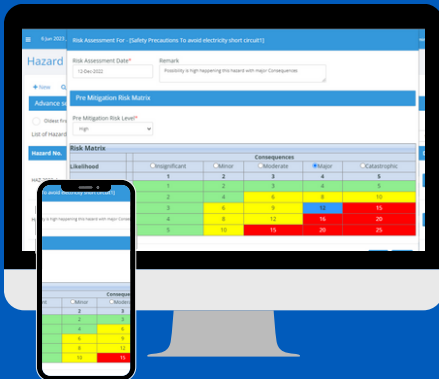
6 Jun 2023

Hazard

+ New

Advance se

Oldest Fir

List of Hazard

Hazard No.

HAZ-0000

Risk Assessment For - (Safety Precautions To avoid electricity short circuit!!)

Risk Assessment Date*

12-Dec-2022

Remark

Possibility is high happening this hazard with major Consequences

Pre Mitigation Risk Matrix

Pre Mitigation Risk Level*

High

Risk Matrix

| Likelihood | Insignificant | Minor | Moderate | Major | Catastrophic |
|---|---|---|---|---|---|
| | 1 | 2 | 3 | 4 | 5 |
| 1 | 1 | 2 | 3 | 4 | 5 |
| 2 | 2 | 4 | 6 | 8 | 10 |
| 3 | 3 | 6 | 9 | 12 | 15 |
| 4 | 4 | 8 | 12 | 16 | 20 |
| 5 | 5 | 10 | 15 | 20 | 25 |

Consequences

to avoid electricity short circuit!!)

is high happening this hazard with major Conseq

| ent | Minor | Moder |
|---|---|---|
| | 2 | 3 |
| | 2 | 3 |
| | 4 | 6 |
| | 6 | 9 |
| | 8 | 12 |
| | 10 | 15 |